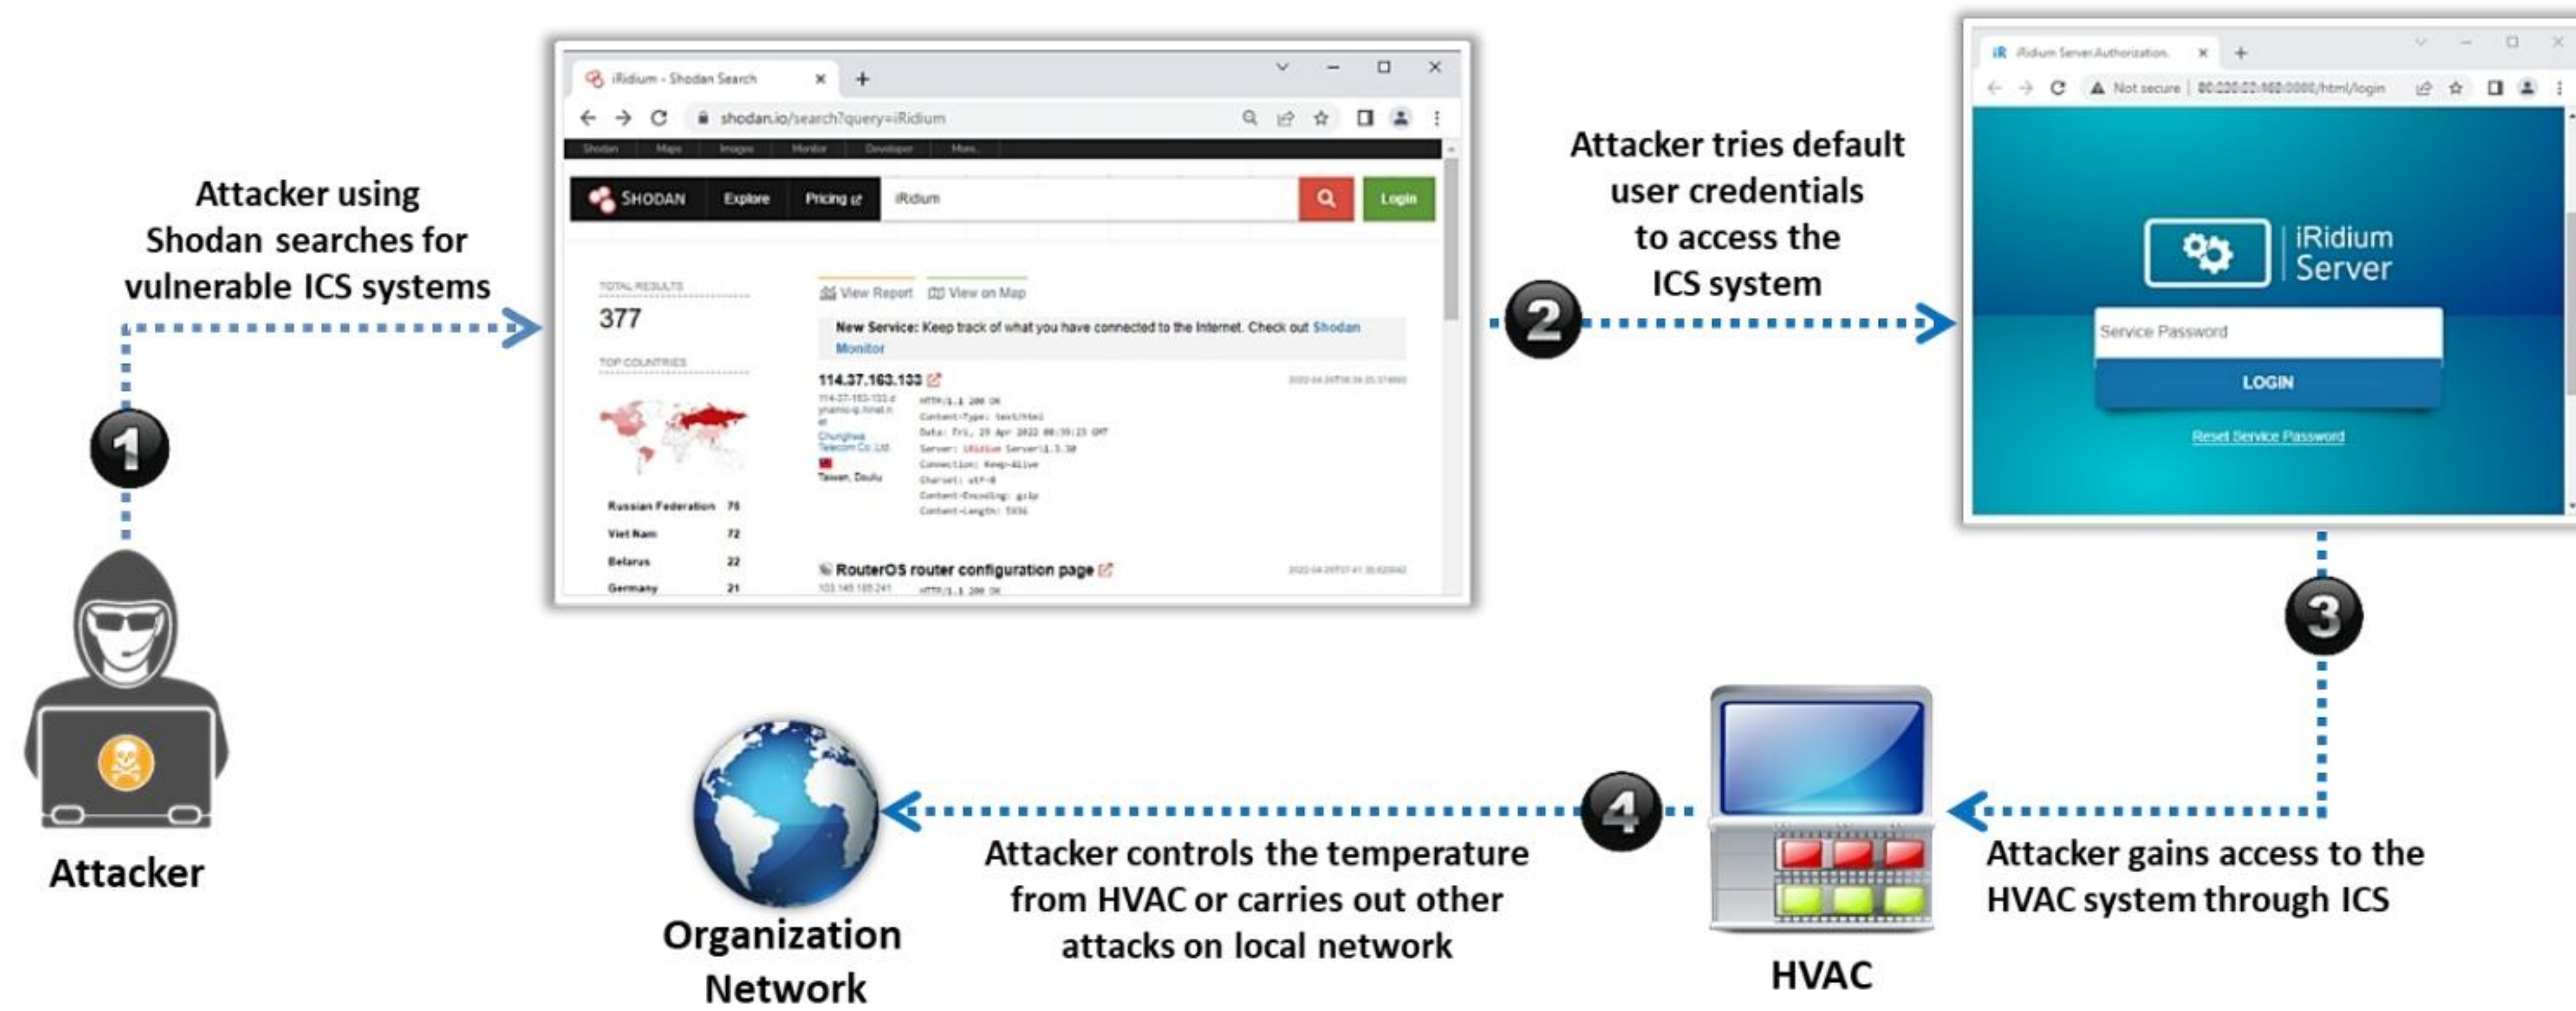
Attacker using Shodan searches for vulnerable ICS systems

1

Attacker

iRidium - Shodan Search

shodan.io/search?query=iRidium

Shodan Maps Images Monitor Developer More...

SHODAN Explore Pricing iRidium Login

TOTAL RESULTS

377

TOP COUNTRIES

Russian Federation 78

Viet Nam 72

Belarus 22

Germany 21

View Report View on Map

New Service: Keep track of what you have connected to the Internet. Check out Shodan Monitor

114.37.163.133

Chunghwa Telecom Co. Ltd.

Taiwan, Douliu

HTTP/1.1 200 OK
Content-Type: text/html
Date: Fri, 29 Apr 2022 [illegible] GMT
Server: iRidium Server\1.3.38
Connection: Keep-Alive
Charset: utf-8
Content-Encoding: gzip
Content-Length: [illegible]

RouterOS router configuration page

HTTP/1.1 200 OK

2

Attacker tries default user credentials to access the ICS system

iRidium Server Authorization

Not secure | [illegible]/html/login

iRidium Server

Service Password

LOGIN

Reset Service Password

3

Attacker gains access to the HVAC system through ICS

HVAC

4

Attacker controls the temperature from HVAC or carries out other attacks on local network

Organization Network